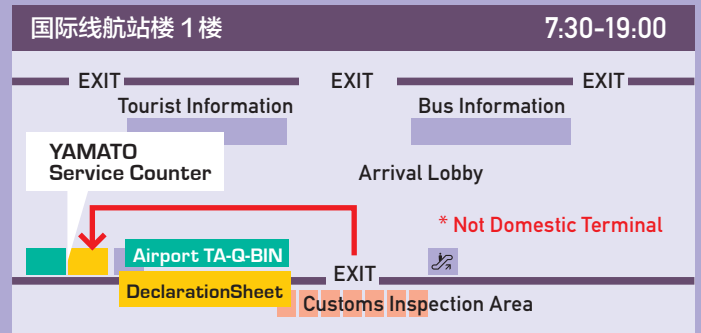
国际线航站楼 1 楼

7:30-19:00

EXIT

EXIT

EXIT

Tourist Information

Bus Information

YAMATO Service Counter

Arrival Lobby

* Not Domestic Terminal

Airport TA-Q-BIN

EXIT

DeclarationSheet

Customs Inspection Area